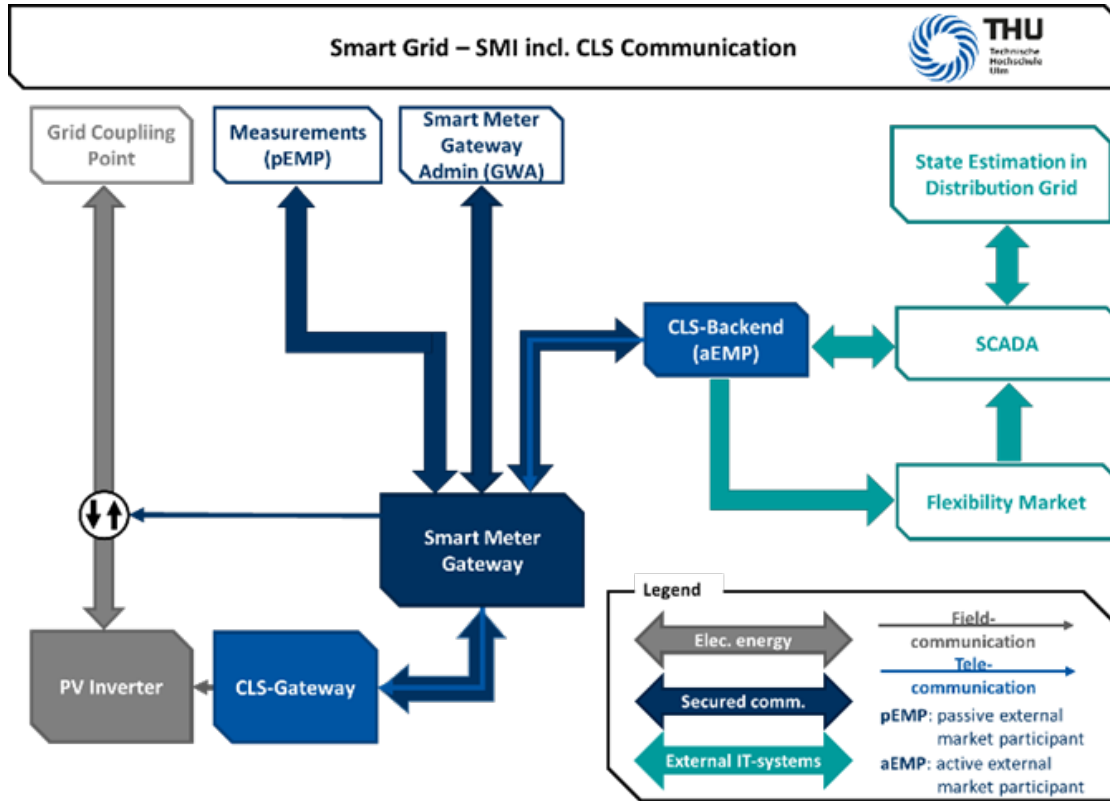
Smart Grid – SMI incl. CLS Communication

THU
Technische Hochschule Ulm

Grid Coupliing Point

Measurements (pEMP)

Smart Meter Gateway Admin (GWA)

State Estimation in Distribution Grid

CLS-Backend (aEMP)

SCADA

Flexibility Market

Smart Meter Gateway

PV Inverter

CLS-Gateway

Legend

Elec. energy

Secured comm.

External IT-systems

Field-communication

Tele-communication

pEMP: passive external market participant

aEMP: active external market participant